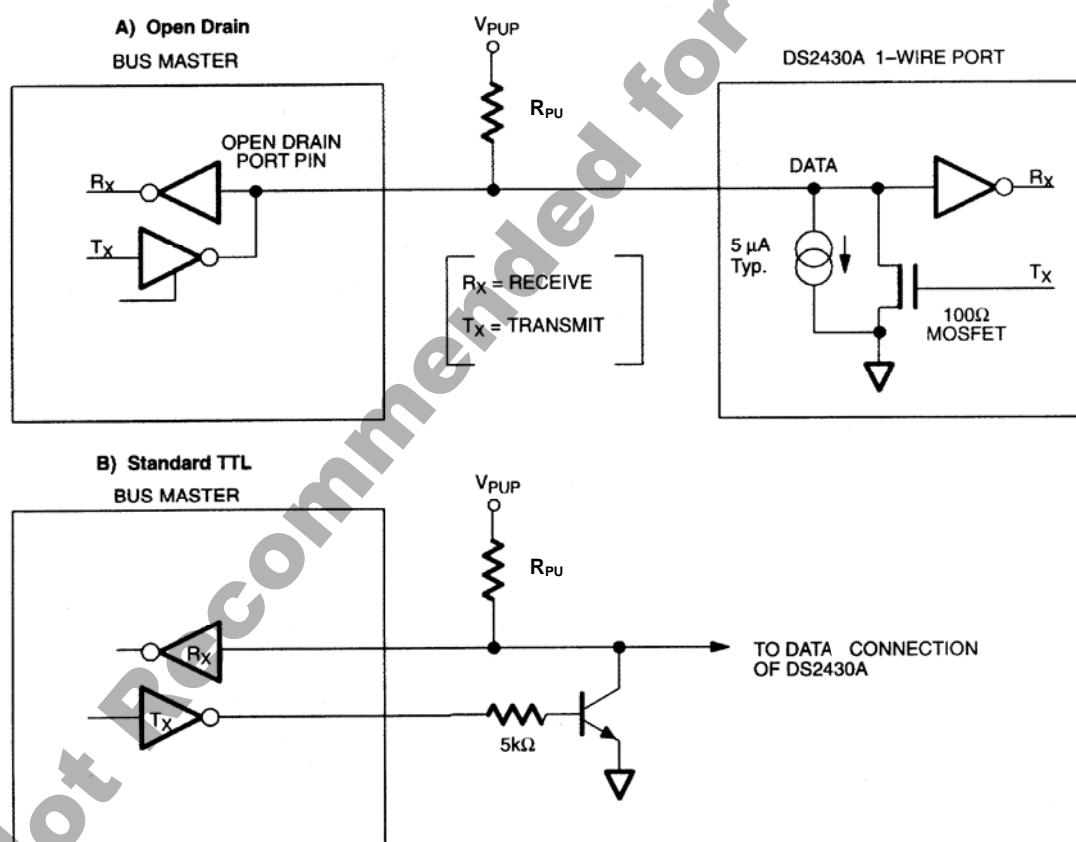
A) Open Drain

BUS MASTER

$V_{PUP}$

DS2430A 1–WIRE PORT

$R_{PU}$

OPEN DRAIN PORT PIN

$R_X$

DATA

$R_X$

$T_X$

5 µA Typ.

$R_X$ = RECEIVE

$T_X$ = TRANSMIT

$T_X$

100Ω MOSFET

B) Standard TTL

BUS MASTER

$V_{PUP}$

$R_{PU}$

$R_X$

TO DATA CONNECTION OF DS2430A

$T_X$

5kΩ

ot Recommended for